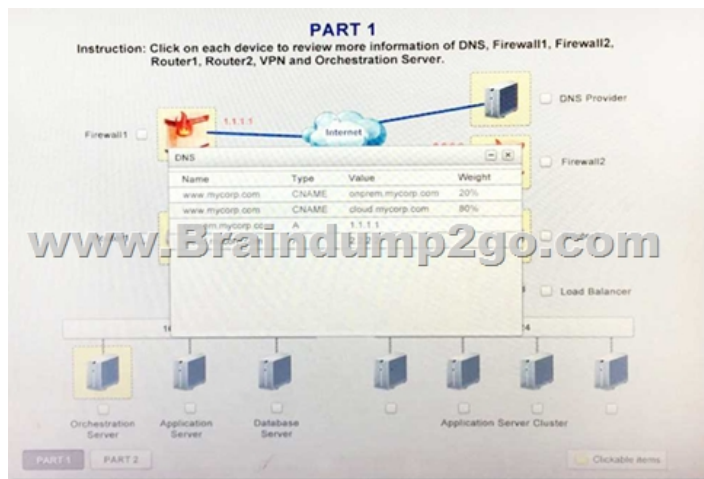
PART 1

Instruction: Click on each device to review more information of DNS, Firewall1, Firewall2, Router1, Router2, VPN and Orchestration Server.

1.1.1.1

Firewall1

Internet

DNS Provider

Firewall2

DNS

| Name | Type | Value | Weight |
|---|---|---|---|
| www.mycorp.com | CNAME | onprem.mycorp.com | 20% |
| www.mycorp.com | CNAME | cloud.mycorp.com | 80% |
| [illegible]m.mycorp.co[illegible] | A | 1.1.1.1 | |

www.Braindump2go.com

Load Balancer

16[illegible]

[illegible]4

Orchestration Server

Application Server

Database Server

Application Server Cluster

PART 1

PART 2

Clickable items